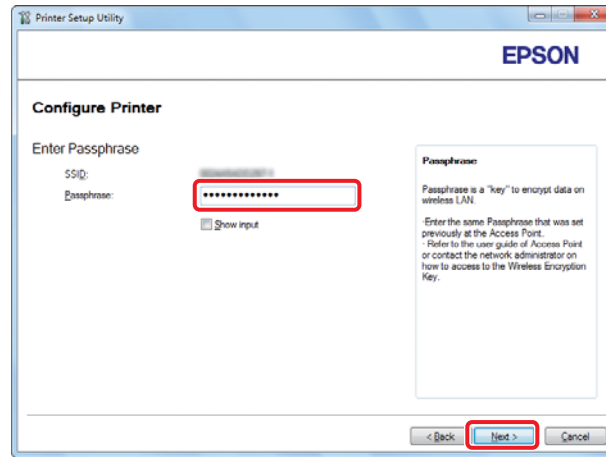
Printer Setup Utility

EPSON

Configure Printer

Enter Passphrase

SSID:
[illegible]

Passphrase:
••••••••••••••

Show input

Passphrase

Passphrase is a "key" to encrypt data on wireless LAN.

-Enter the same Passphrase that was set previously at the Access Point.
- Refer to the user guide of Access Point or contact the network administrator on how to access to the Wireless Encryption Key.

< Back
Next >
Cancel